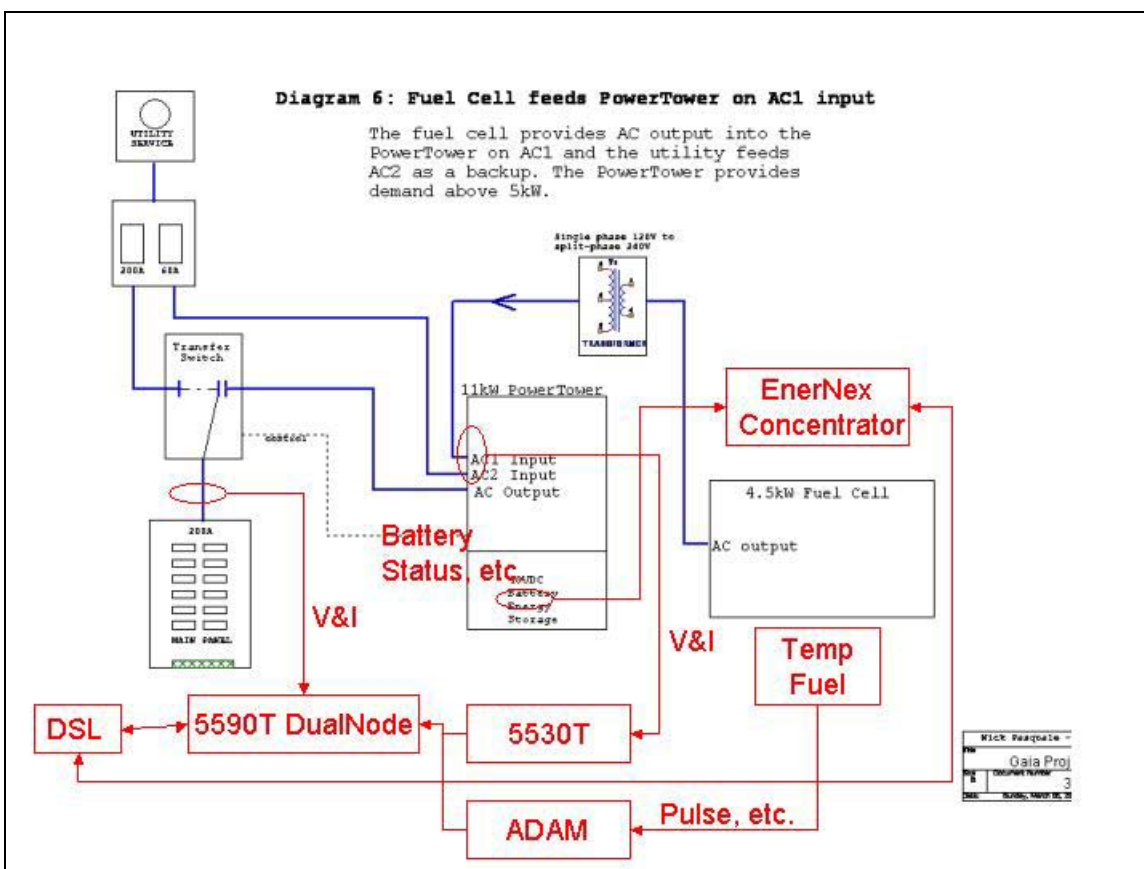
Diagram 6: Fuel Cell feeds PowerTower on AC1 input

The fuel cell provides AC output into the PowerTower on AC1 and the utility feeds AC2 as a backup. The PowerTower provides demand above 5kW.

UTILITY SERVICE

200A 60A

Single phase 120V to split-phase 240V

TRANSFORMER

Transfer Switch

11kW PowerTower

AC1 Input
AC2 Input
AC Output

EnerNex Concentrator

4.5kW Fuel Cell

AC output

contact

Battery Status, etc

200A

MAIN PANEL

V&I

AC/DC
Battery
Energy
Storage

V&I

Temp Fuel

DSL

5590T DualNode

5530T

Nick Pasquale
Gaia Proj
3

ADAM

Pulse, etc.